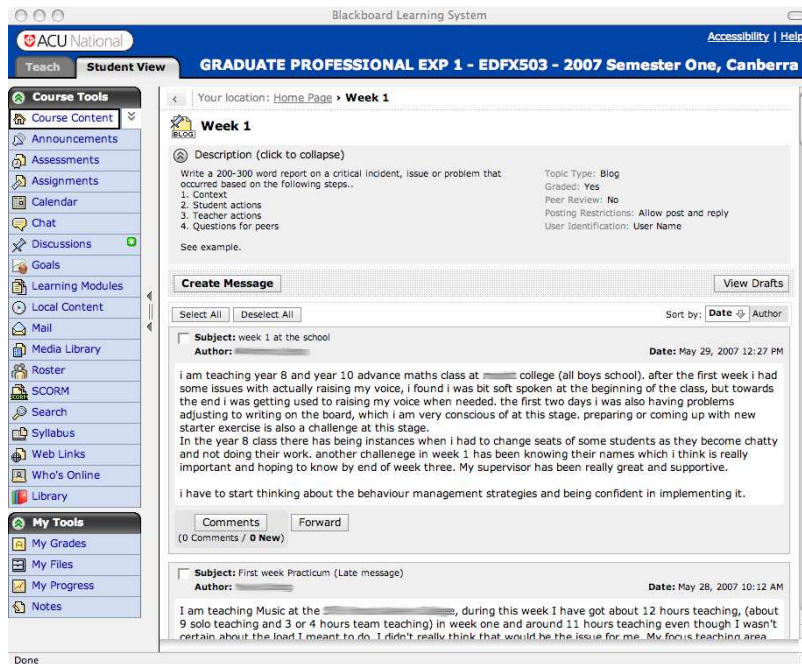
Blackboard Learning System

ACU National

Accessibility | Help

Teach | Student View

GRADUATE PROFESSIONAL EXP 1 - EDFX503 - 2007 Semester One, Canberra

Course Tools
Course Content
Announcements
Assessments
Assignments
Calendar
Chat
Discussions
Goals
Learning Modules
Local Content
Mail
Media Library
Roster
SCORM
Search
Syllabus
Web Links
Who's Online
Library

My Tools
My Grades
My Files
My Progress
Notes

Your location: Home Page › Week 1

BLOG

Week 1

Description (click to collapse)

Write a 200-300 word report on a critical incident, issue or problem that occurred based on the following steps..
1. Context
2. Student actions
3. Teacher actions
4. Questions for peers

See example.

Topic Type: Blog
Graded: Yes
Peer Review: No
Posting Restrictions: Allow post and reply
User Identification: User Name

Create Message

View Drafts

Select All | Deselect All

Sort by: Date | Author

Subject: week 1 at the school
Author: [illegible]
Date: May 29, 2007 12:27 PM

i am teaching year 8 and year 10 advance maths class at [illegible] college (all boys school). after the first week i had some issues with actually raising my voice, i found i was bit soft spoken at the beginning of the class, but towards the end i was getting used to raising my voice when needed. the first two days i was also having problems adjusting to writing on the board, which i am very conscious of at this stage. preparing or coming up with new starter exercise is also a challenge at this stage.
In the year 8 class there has being instances when i had to change seats of some students as they become chatty and not doing their work. another challenege in week 1 has been knowing their names which i think is really important and hoping to know by end of week three. My supervisor has been really great and supportive.

i have to start thinking about the behaviour management strategies and being confident in implementing it.

Comments | Forward
(0 Comments / 0 New)

Subject: First week Practicum (Late message)
Author: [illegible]
Date: May 28, 2007 10:12 AM

I am teaching Music at the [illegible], during this week I have got about 12 hours teaching, (about 9 solo teaching and 3 or 4 hours team teaching) in week one and around 11 hours teaching even though I wasn't certain about the load I meant to do. I didn't really think that would be the issue for me. My focus teaching area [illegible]

Done